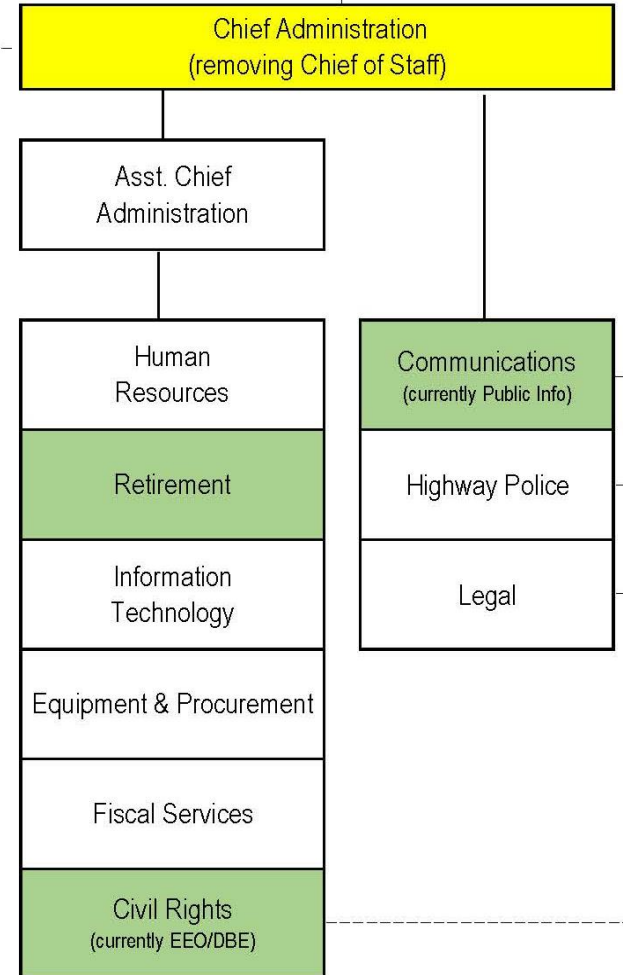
Chief Administration
(removing Chief of Staff)

Asst. Chief
Administration

Human
Resources

Retirement

Information
Technology

Equipment & Procurement

Fiscal Services

Civil Rights
(currently EEO/DBE)

Communications
(currently Public Info)

Highway Police

Legal